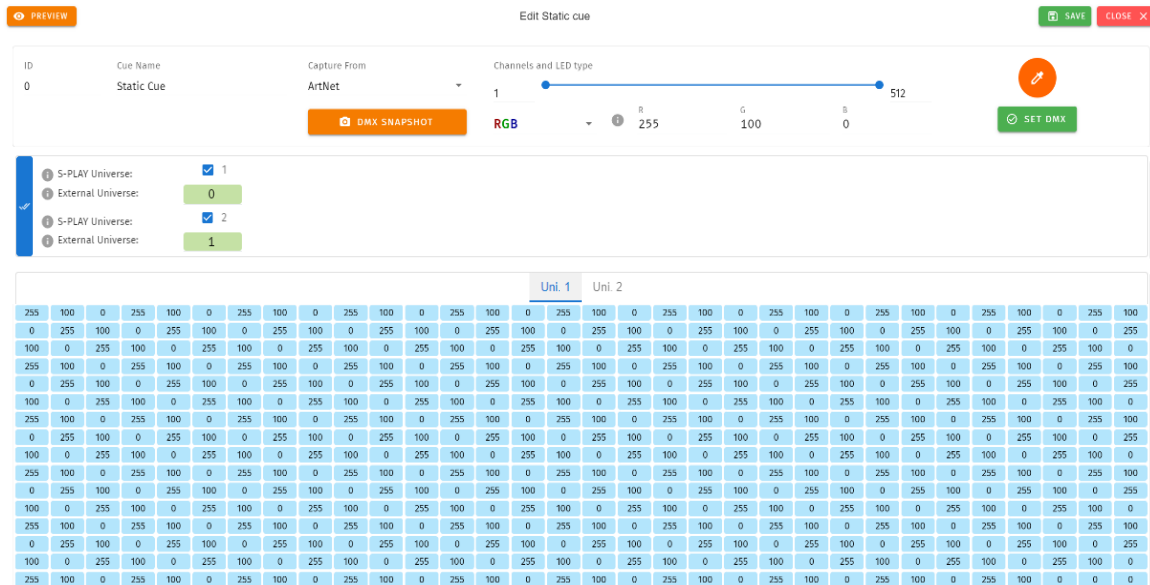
PREVIEW

Edit Static cue

SAVE

CLOSE

| ID | Cue Name | Capture From | Channels and LED type |
|---|---|---|---|
| 0 | Static Cue | ArtNet | 1 — 512 |

DMX SNAPSHOT

RGB

R 255   G 100   B 0

SET DMX

S-PLAY Universe: 1
External Universe: 0
S-PLAY Universe: 2
External Universe: 1

Uni. 1   Uni. 2

| 255 | 100 | 0 | 255 | 100 | 0 | 255 | 100 | 0 | 255 | 100 | 0 | 255 | 100 | 0 | 255 | 100 | 0 | 255 | 100 | 0 | 255 | 100 | 0 | 255 | 100 | 0 | 255 | 100 | 0 | 255 | 100 |
|---|---|---|---|---|---|---|---|---|---|---|---|---|---|---|---|---|---|---|---|---|---|---|---|---|---|---|---|---|---|---|---|
| 0 | 255 | 100 | 0 | 255 | 100 | 0 | 255 | 100 | 0 | 255 | 100 | 0 | 255 | 100 | 0 | 255 | 100 | 0 | 255 | 100 | 0 | 255 | 100 | 0 | 255 | 100 | 0 | 255 | 100 | 0 | 255 |
| 100 | 0 | 255 | 100 | 0 | 255 | 100 | 0 | 255 | 100 | 0 | 255 | 100 | 0 | 255 | 100 | 0 | 255 | 100 | 0 | 255 | 100 | 0 | 255 | 100 | 0 | 255 | 100 | 0 | 255 | 100 | 0 |
| 255 | 100 | 0 | 255 | 100 | 0 | 255 | 100 | 0 | 255 | 100 | 0 | 255 | 100 | 0 | 255 | 100 | 0 | 255 | 100 | 0 | 255 | 100 | 0 | 255 | 100 | 0 | 255 | 100 | 0 | 255 | 100 |
| 0 | 255 | 100 | 0 | 255 | 100 | 0 | 255 | 100 | 0 | 255 | 100 | 0 | 255 | 100 | 0 | 255 | 100 | 0 | 255 | 100 | 0 | 255 | 100 | 0 | 255 | 100 | 0 | 255 | 100 | 0 | 255 |
| 100 | 0 | 255 | 100 | 0 | 255 | 100 | 0 | 255 | 100 | 0 | 255 | 100 | 0 | 255 | 100 | 0 | 255 | 100 | 0 | 255 | 100 | 0 | 255 | 100 | 0 | 255 | 100 | 0 | 255 | 100 | 0 |
| 255 | 100 | 0 | 255 | 100 | 0 | 255 | 100 | 0 | 255 | 100 | 0 | 255 | 100 | 0 | 255 | 100 | 0 | 255 | 100 | 0 | 255 | 100 | 0 | 255 | 100 | 0 | 255 | 100 | 0 | 255 | 100 |
| 0 | 255 | 100 | 0 | 255 | 100 | 0 | 255 | 100 | 0 | 255 | 100 | 0 | 255 | 100 | 0 | 255 | 100 | 0 | 255 | 100 | 0 | 255 | 100 | 0 | 255 | 100 | 0 | 255 | 100 | 0 | 255 |
| 100 | 0 | 255 | 100 | 0 | 255 | 100 | 0 | 255 | 100 | 0 | 255 | 100 | 0 | 255 | 100 | 0 | 255 | 100 | 0 | 255 | 100 | 0 | 255 | 100 | 0 | 255 | 100 | 0 | 255 | 100 | 0 |
| 255 | 100 | 0 | 255 | 100 | 0 | 255 | 100 | 0 | 255 | 100 | 0 | 255 | 100 | 0 | 255 | 100 | 0 | 255 | 100 | 0 | 255 | 100 | 0 | 255 | 100 | 0 | 255 | 100 | 0 | 255 | 100 |
| 0 | 255 | 100 | 0 | 255 | 100 | 0 | 255 | 100 | 0 | 255 | 100 | 0 | 255 | 100 | 0 | 255 | 100 | 0 | 255 | 100 | 0 | 255 | 100 | 0 | 255 | 100 | 0 | 255 | 100 | 0 | 255 |
| 100 | 0 | 255 | 100 | 0 | 255 | 100 | 0 | 255 | 100 | 0 | 255 | 100 | 0 | 255 | 100 | 0 | 255 | 100 | 0 | 255 | 100 | 0 | 255 | 100 | 0 | 255 | 100 | 0 | 255 | 100 | 0 |
| 255 | 100 | 0 | 255 | 100 | 0 | 255 | 100 | 0 | 255 | 100 | 0 | 255 | 100 | 0 | 255 | 100 | 0 | 255 | 100 | 0 | 255 | 100 | 0 | 255 | 100 | 0 | 255 | 100 | 0 | 255 | 100 |
| 0 | 255 | 100 | 0 | 255 | 100 | 0 | 255 | 100 | 0 | 255 | 100 | 0 | 255 | 100 | 0 | 255 | 100 | 0 | 255 | 100 | 0 | 255 | 100 | 0 | 255 | 100 | 0 | 255 | 100 | 0 | 255 |
| 100 | 0 | 255 | 100 | 0 | 255 | 100 | 0 | 255 | 100 | 0 | 255 | 100 | 0 | 255 | 100 | 0 | 255 | 100 | 0 | 255 | 100 | 0 | 255 | 100 | 0 | 255 | 100 | 0 | 255 | 100 | 0 |
| 255 | 100 | 0 | 255 | 100 | 0 | 255 | 100 | 0 | 255 | 100 | 0 | 255 | 100 | 0 | 255 | 100 | 0 | 255 | 100 | 0 | 255 | 100 | 0 | 255 | 100 | 0 | 255 | 100 | 0 | 255 | 100 |